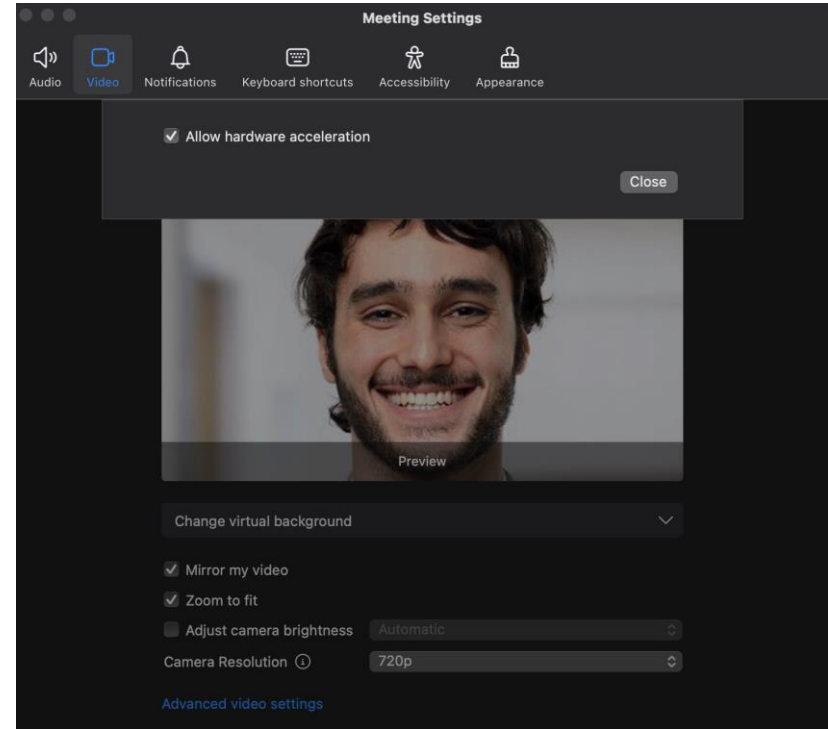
Meeting Settings

Audio Video Notifications Keyboard shortcuts Accessibility Appearance

Allow hardware acceleration

Close

Preview

Change virtual background

Mirror my video

Zoom to fit

Adjust camera brightness Automatic

Camera Resolution 720p

Advanced video settings